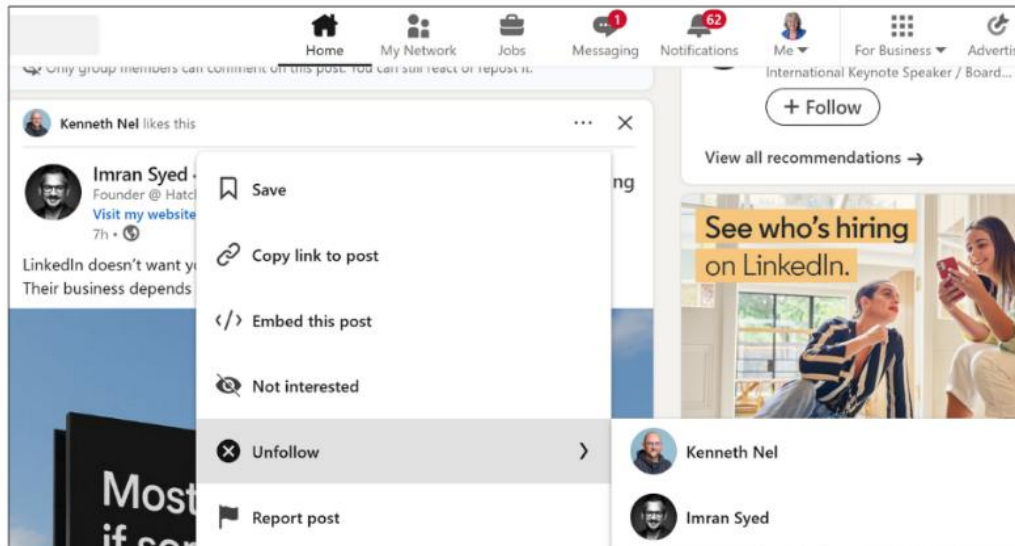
Home My Network Jobs 1 Messaging 62 Notifications Me For Business Advertis

Only group members can comment on this post. You can still react or repost it.

Kenneth Nel likes this

Imran Syed
Founder @ Hatc
Visit my website
7h •

ng

LinkedIn doesn't want y
Their business depends

Most
if so

Save
Copy link to post
Embed this post
Not interested
Unfollow
Report post

International Keynote Speaker / Board...
+ Follow
View all recommendations →

See who's hiring on LinkedIn.

Kenneth Nel
Imran Syed